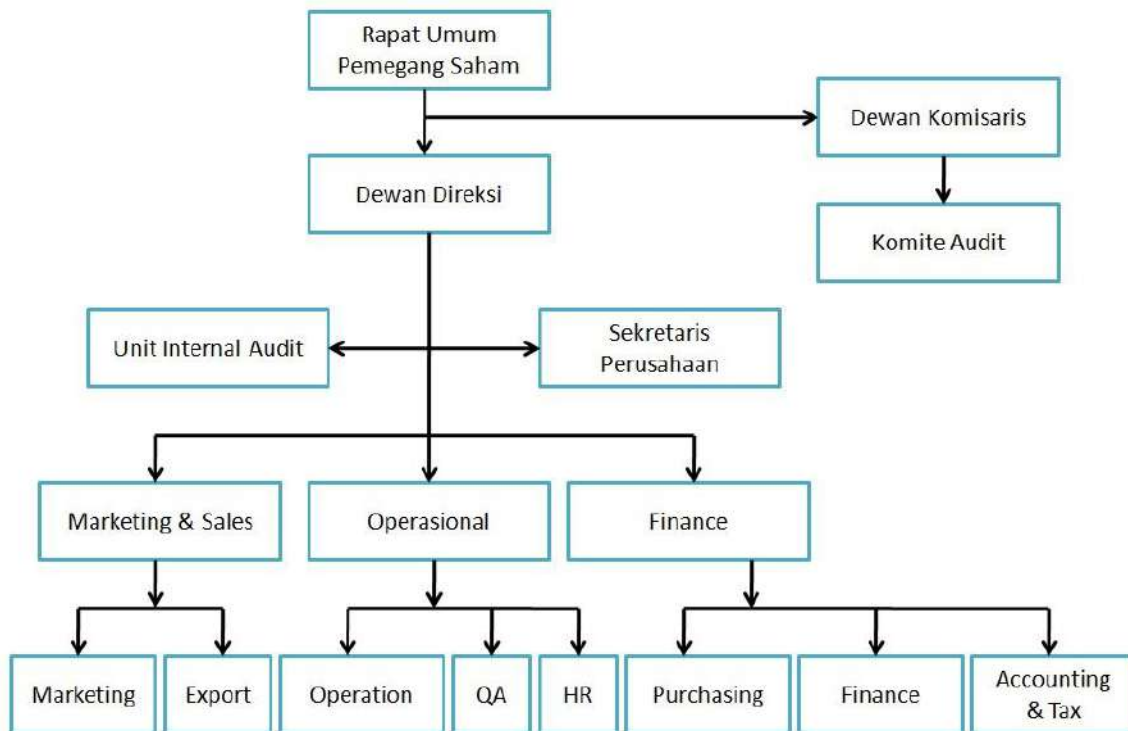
Rapat Umum Pemegang Saham

Dewan Komisaris

Dewan Direksi

Komite Audit

Unit Internal Audit

Sekretaris Perusahaan

Marketing & Sales

Operasional

Finance

Marketing

Export

Operation

QA

HR

Purchasing

Finance

Accounting & Tax